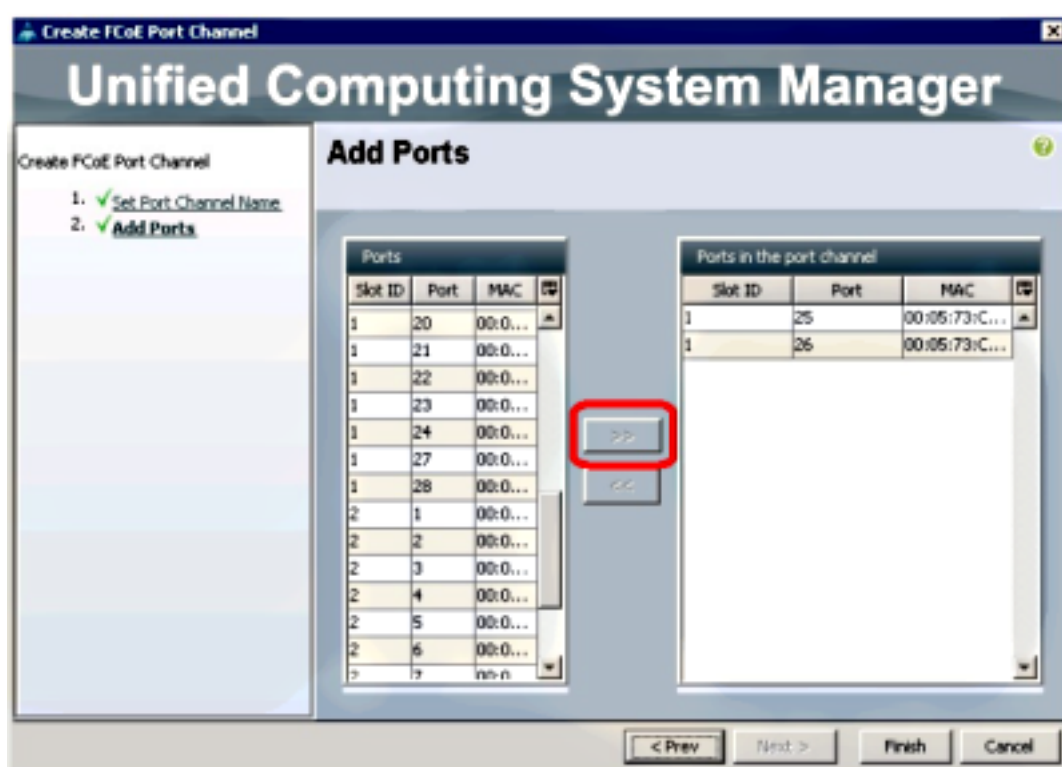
Create FCoE Port Channel

Unified Computing System Manager

Create FCoE Port Channel

1. Set Port Channel Name
2. Add Ports

Add Ports

Ports

| Slot ID | Port | MAC |
|---|---|---|
| 1 | 20 | 00:0... |
| 1 | 21 | 00:0... |
| 1 | 22 | 00:0... |
| 1 | 23 | 00:0... |
| 1 | 24 | 00:0... |
| 1 | 27 | 00:0... |
| 1 | 28 | 00:0... |
| 2 | 1 | 00:0... |
| 2 | 2 | 00:0... |
| 2 | 3 | 00:0... |
| 2 | 4 | 00:0... |
| 2 | 5 | 00:0... |
| 2 | 6 | 00:0... |
| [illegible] | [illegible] | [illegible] |

>>

<<

Ports in the port channel

| Slot ID | Port | MAC |
|---|---|---|
| 1 | 25 | 00:05:73:C... |
| 1 | 26 | 00:05:73:C... |

< Prev | Next > | Finish | Cancel